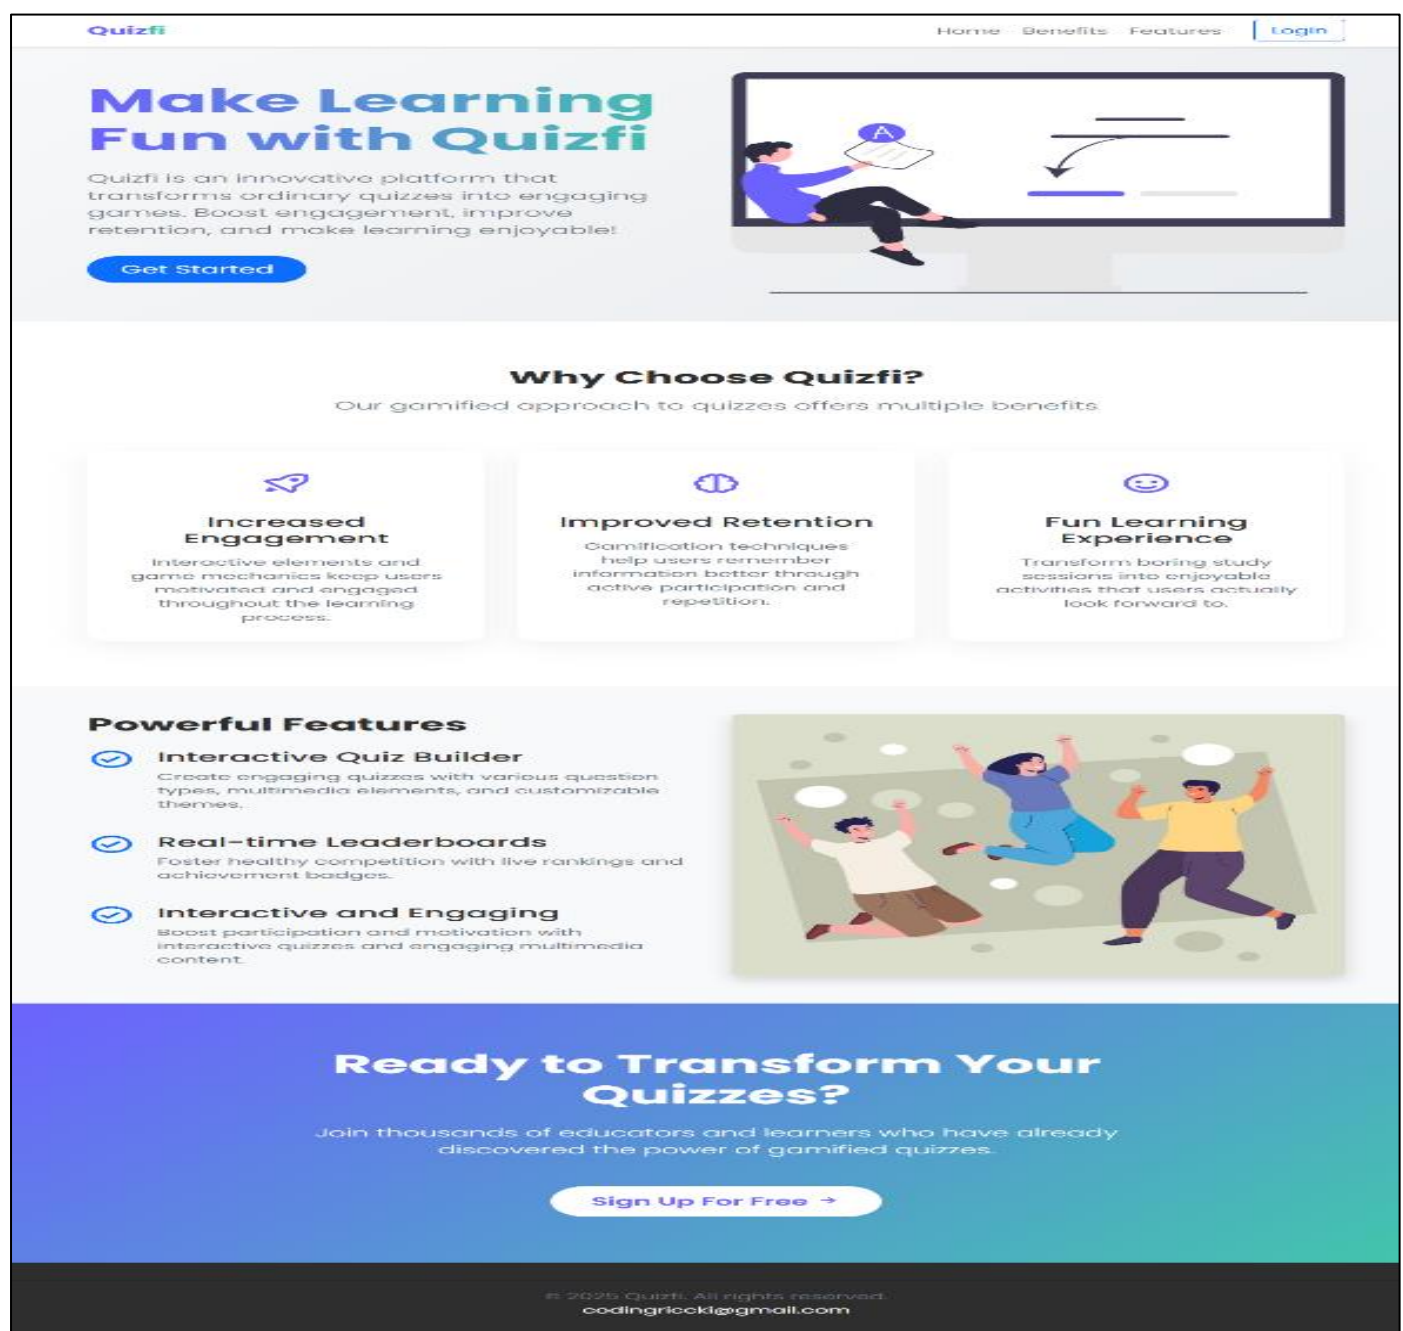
Quizfi

Home Benefits Features Login

Make Learning Fun with Quizfi

Quizfi is an innovative platform that transforms ordinary quizzes into engaging games. Boost engagement, improve retention, and make learning enjoyable!

Get Started

A

Why Choose Quizfi?

Our gamified approach to quizzes offers multiple benefits

Increased Engagement

Interactive elements and game mechanics keep users motivated and engaged throughout the learning process.

Improved Retention

Gamification techniques help users remember information better through active participation and repetition.

Fun Learning Experience

Transform boring study sessions into enjoyable activities that users actually look forward to.

Powerful Features

Interactive Quiz Builder

Create engaging quizzes with various question types, multimedia elements, and customizable themes.

Real-time Leaderboards

Foster healthy competition with live rankings and achievement badges.

Interactive and Engaging

Boost participation and motivation with interactive quizzes and engaging multimedia content.

Ready to Transform Your Quizzes?

Join thousands of educators and learners who have already discovered the power of gamified quizzes.

Sign Up For Free →

© 2025 Quizfi. All rights reserved.
codingriccki@gmail.com